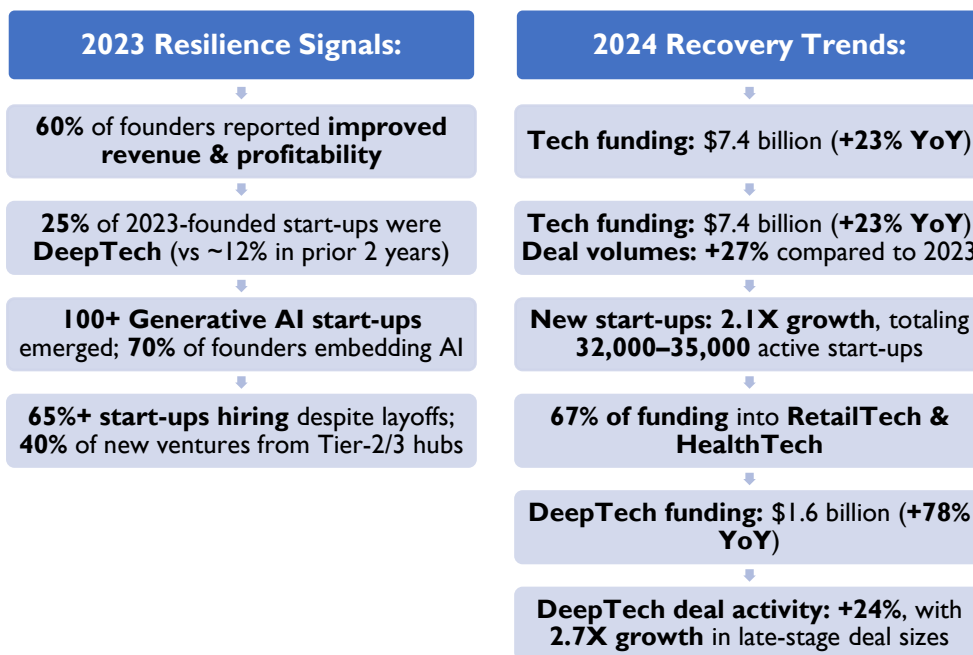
2023 Resilience Signals:

60% of founders reported improved revenue & profitability

25% of 2023-founded start-ups were DeepTech (vs ~12% in prior 2 years)

100+ Generative AI start-ups emerged; 70% of founders embedding AI

65%+ start-ups hiring despite layoffs; 40% of new ventures from Tier-2/3 hubs

2024 Recovery Trends:

Tech funding: $7.4 billion (+23% YoY)

Tech funding: $7.4 billion (+23% YoY) Deal volumes: +27% compared to 2023

New start-ups: 2.1X growth, totaling 32,000–35,000 active start-ups

67% of funding into RetailTech & HealthTech

DeepTech funding: $1.6 billion (+78% YoY)

DeepTech deal activity: +24%, with 2.7X growth in late-stage deal sizes